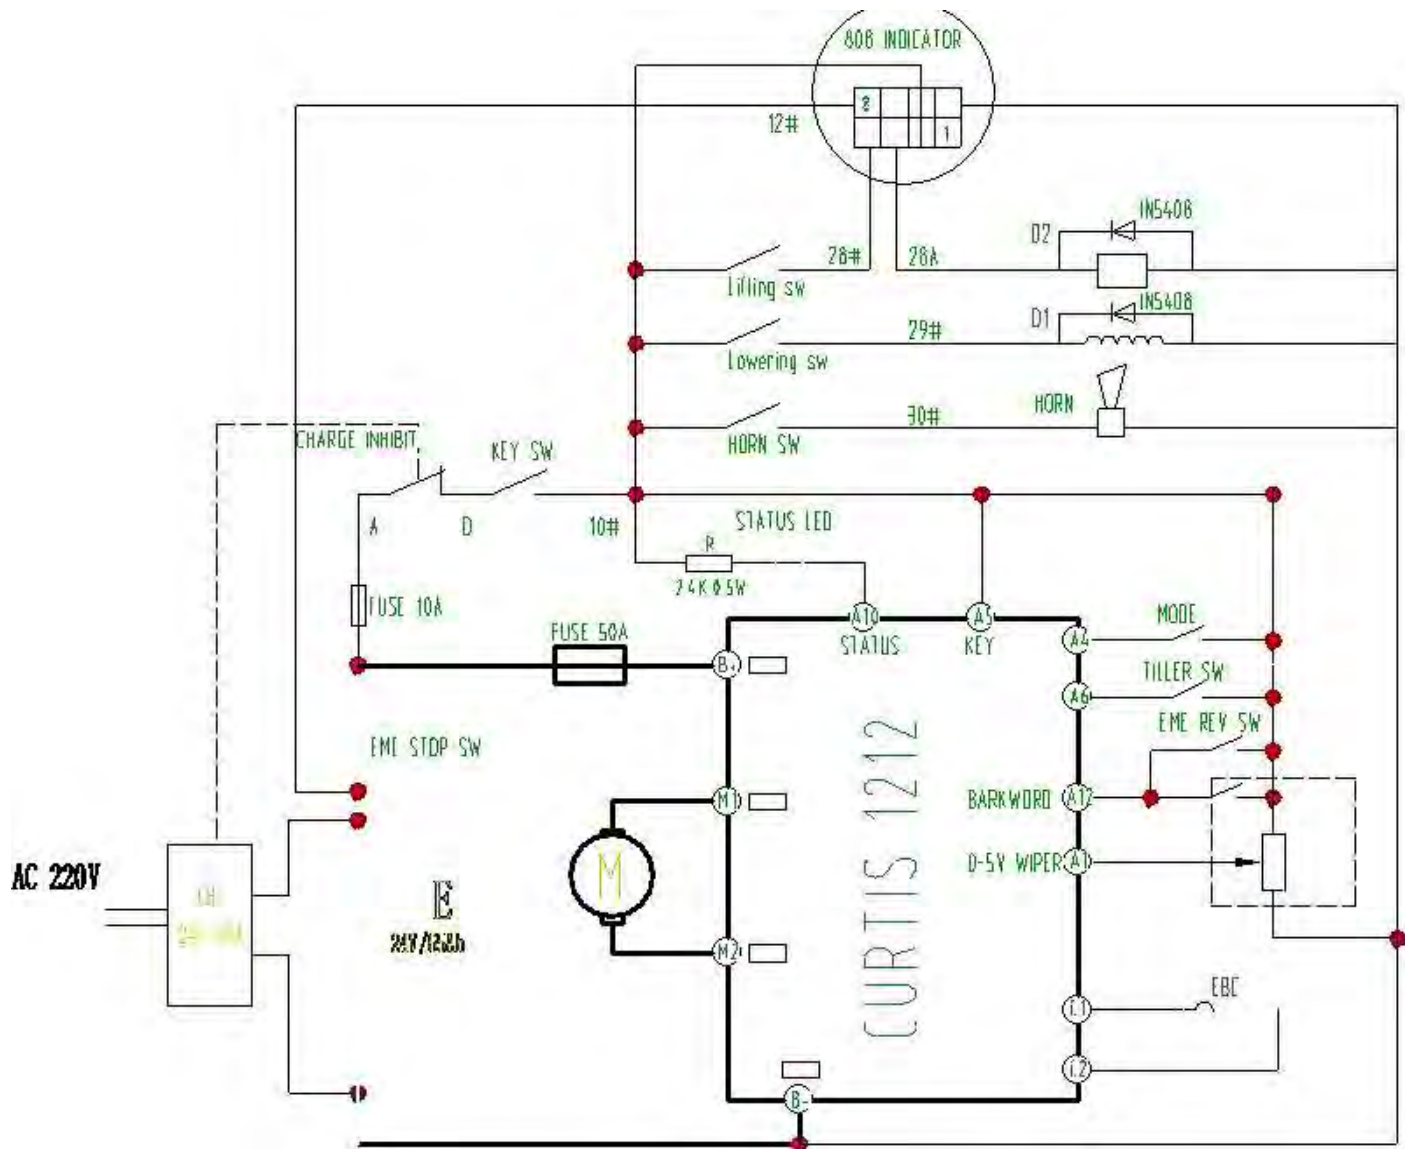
808 INDICATOR
2
1
12#
28#
28A
D2
IN5408
Lifting sw
D1
IN5408
29#
Lowering sw
HORN
30#
HORN SW
CHARGE INHIBIT
KEY SW
A
D
10#
STATUS LED
R
24K 0.5W
FUSE 10A
FUSE 50A
A10
STATUS
A5
KEY
A4
MODE
TILLER SW
A6
EME REV SW
EMI STOP SW
B+
M1
M2
B-
CURTIS 1212
BARKWORD
A12
0-5V WIPER
A1
M
AC 220V
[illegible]
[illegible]
E
24V/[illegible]
EBC
L1
L2